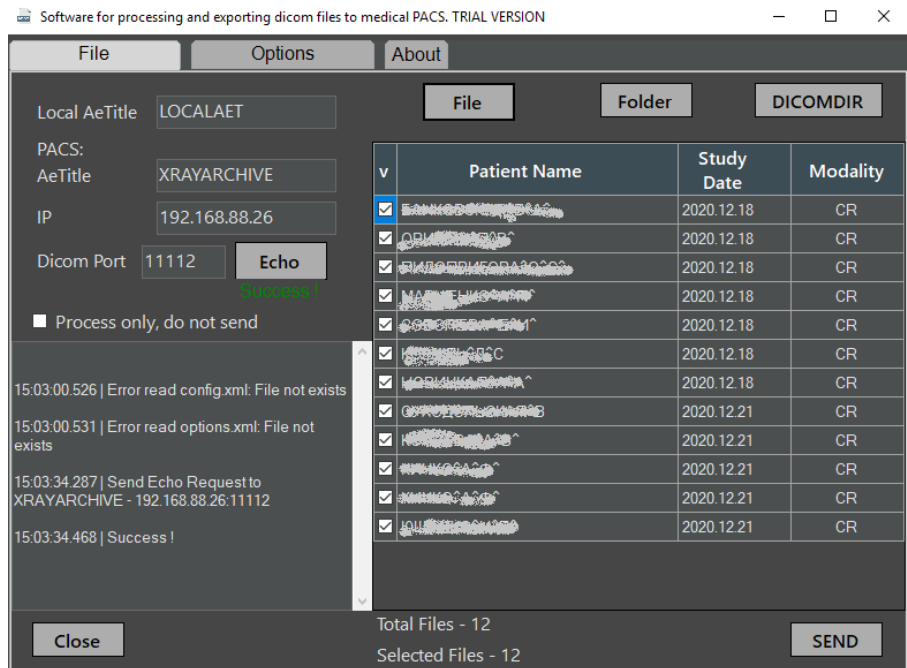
Software for processing and exporting dicom files to medical PACS. TRIAL VERSION

File | Options | About

Local AeTitle LOCALAET

PACS:
AeTitle XRAYARCHIVE

IP 192.168.88.26

Dicom Port 11112 Echo

Success !

Process only, do not send

15:03:00.526 | Error read config.xml: File not exists

15:03:00.531 | Error read options.xml: File not exists

15:03:34.287 | Send Echo Request to XRAYARCHIVE - 192.168.88.26:11112

15:03:34.468 | Success !

File Folder DICOMDIR

| v | Patient Name | Study Date | Modality |
|---|---|---|---|
| ☑ | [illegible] | 2020.12.18 | CR |
| ☑ | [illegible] | 2020.12.18 | CR |
| ☑ | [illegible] | 2020.12.18 | CR |
| ☑ | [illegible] | 2020.12.18 | CR |
| ☑ | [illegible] | 2020.12.18 | CR |
| ☑ | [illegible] | 2020.12.18 | CR |
| ☑ | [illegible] | 2020.12.18 | CR |
| ☑ | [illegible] | 2020.12.21 | CR |
| ☑ | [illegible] | 2020.12.21 | CR |
| ☑ | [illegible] | 2020.12.21 | CR |
| ☑ | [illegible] | 2020.12.21 | CR |
| ☑ | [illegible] | 2020.12.21 | CR |

Close

Total Files - 12

Selected Files - 12

SEND